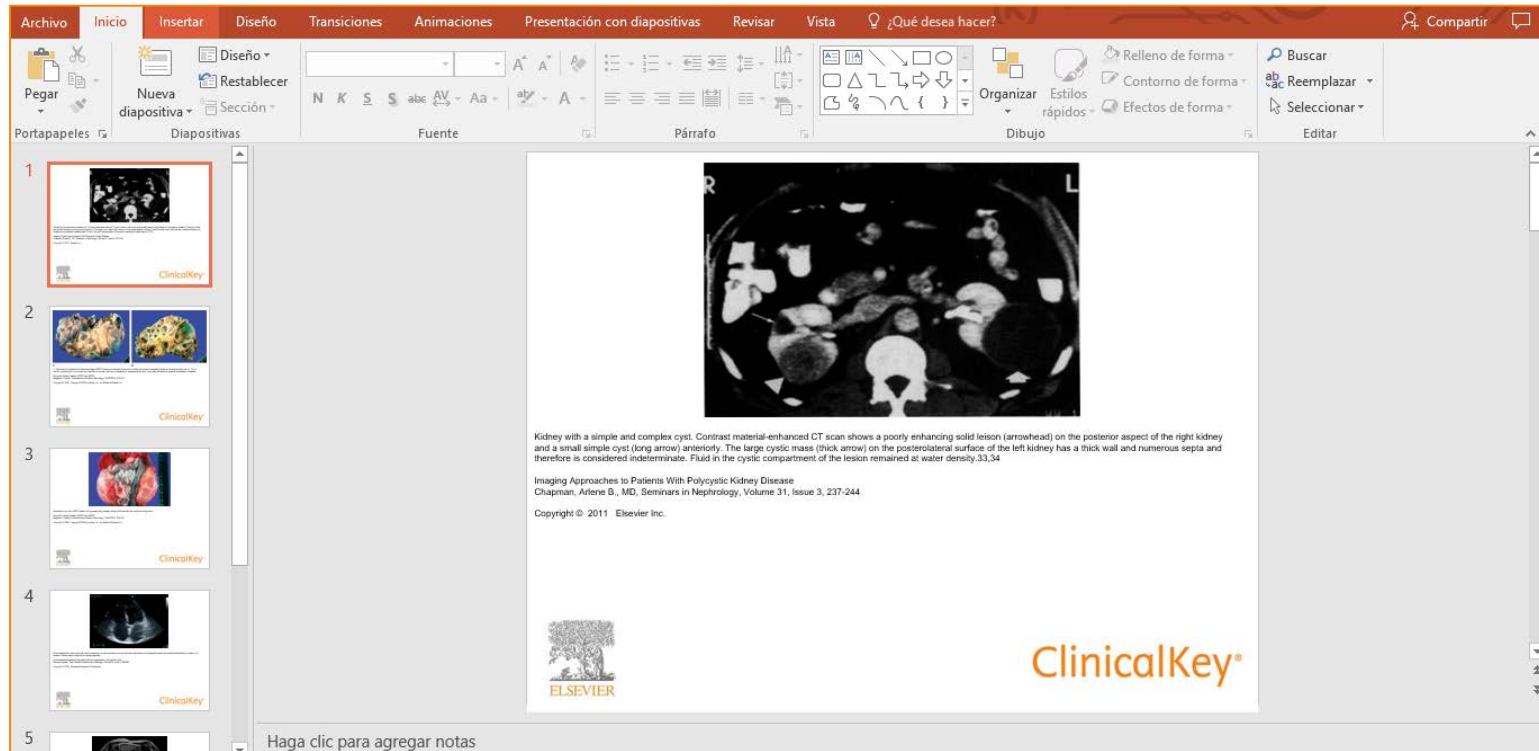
Archivo Inicio Insertar Diseño Transiciones Animaciones Presentación con diapositivas Revisar Vista ¿Qué desea hacer? Compartir

Pegar Nueva diapositiva Diseño Restablecer Sección N K S S abc AV Aa A Organizar Estilos rápidos Relleno de forma Contorno de forma Efectos de forma Buscar Reemplazar Seleccionar

Portapapeles Diapositivas Fuente Párrafo Dibujo Editar

1
ClinicalKey
2
ClinicalKey
3
ClinicalKey
4
ClinicalKey
5

R L

Kidney with a simple and complex cyst. Contrast material-enhanced CT scan shows a poorly enhancing solid leison (arrowhead) on the posterior aspect of the right kidney and a small simple cyst (long arrow) anteriorly. The large cystic mass (thick arrow) on the posterolateral surface of the left kidney has a thick wall and numerous septa and therefore is considered indeterminate. Fluid in the cystic compartment of the lesion remained at water density.33,34

Imaging Approaches to Patients With Polycystic Kidney Disease
Chapman, Arlene B., MD, Seminars in Nephrology, Volume 31, Issue 3, 237-244

Copyright © 2011 Elsevier Inc.

ELSEVIER

ClinicalKey

Haga clic para agregar notas